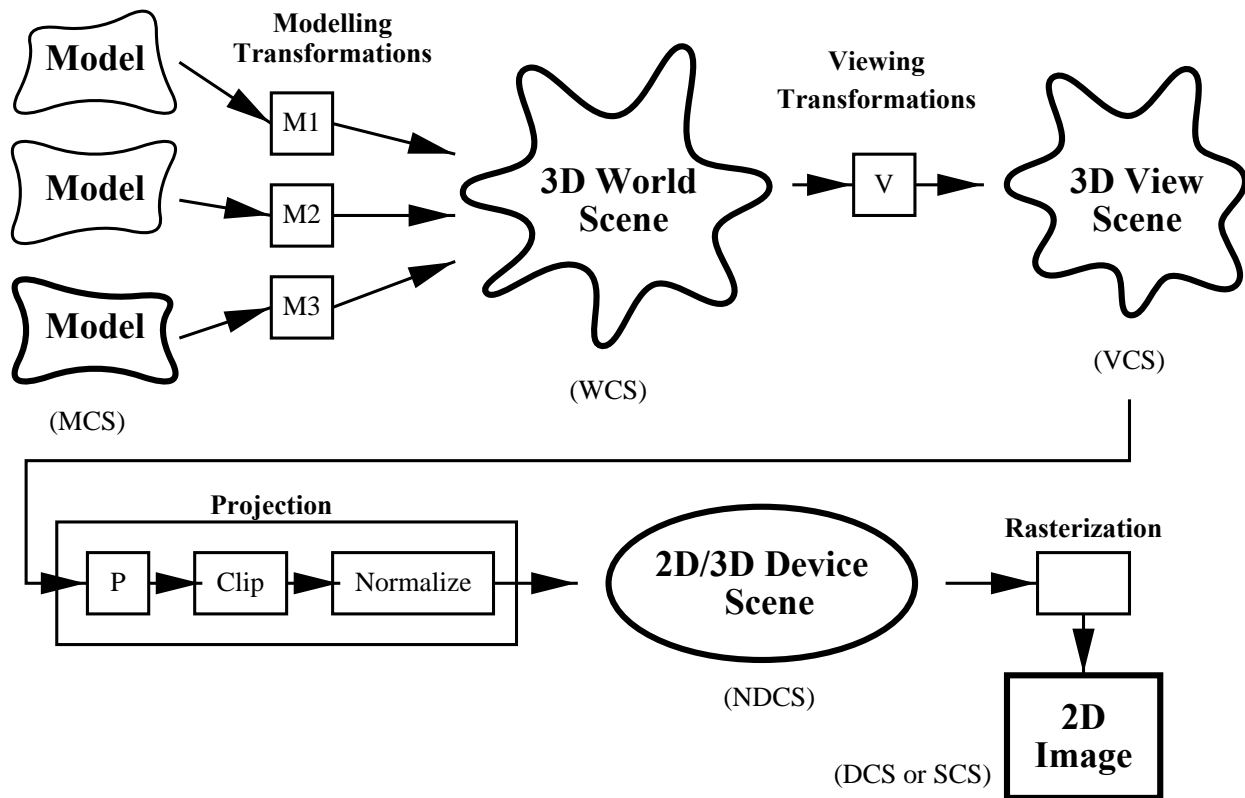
Model

Model

Model

(MCS)

Modelling Transformations

M1

M2

M3

3D World Scene

(WCS)

Viewing Transformations

V

3D View Scene

(VCS)

Projection

P

Clip

Normalize

2D/3D Device Scene

(NDCS)

Rasterization

2D Image

(DCS or SCS)